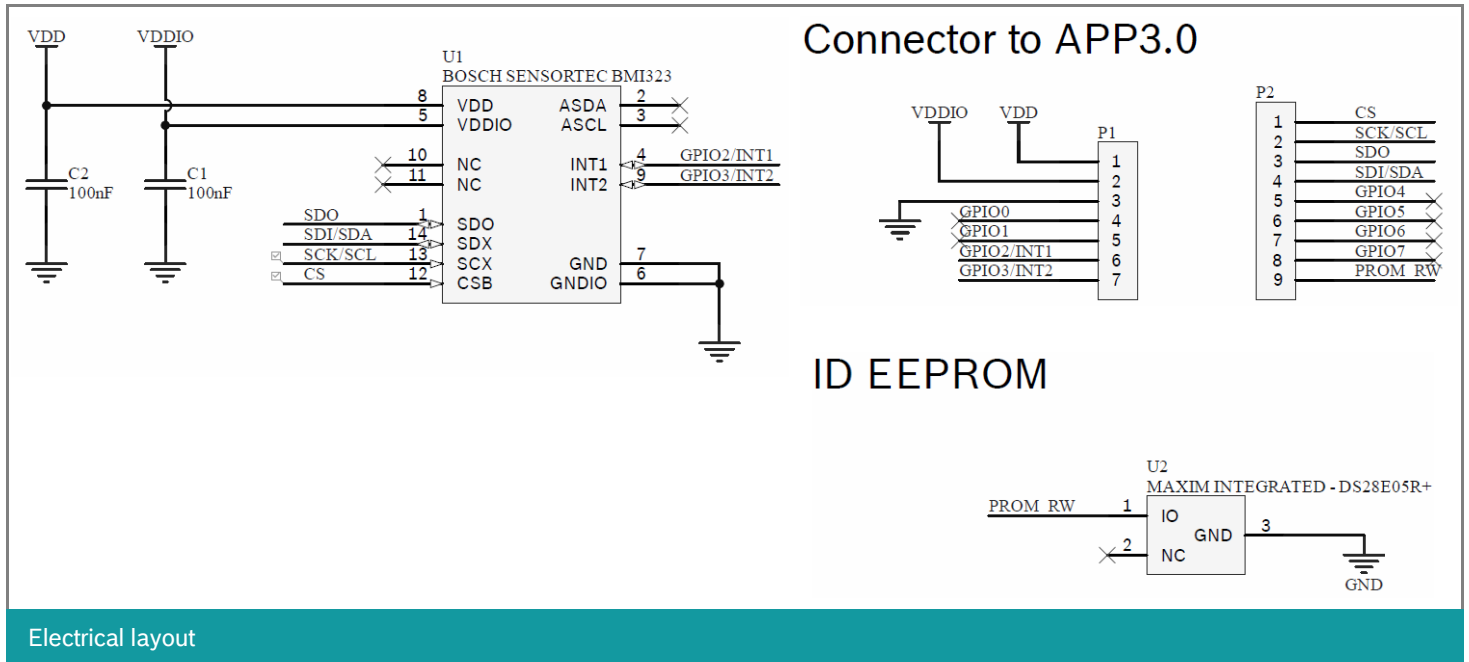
VDD
VDDIO
C2
100nF
C1
100nF
U1
BOSCH SENSORTEC BMI323
8 VDD
5 VDDIO
10 NC
11 NC
SDO 1 SDO
SDI/SDA 14 SDX
SCK/SCL 13 SCX
CS 12 CSB
ASDA 2
ASCL 3
INT1 4 GPIO2/INT1
INT2 9 GPIO3/INT2
GND 7
GNDIO 6

Connector to APP3.0

VDDIO
VDD
P1
1
2
3
GPIO0 4
GPIO1 5
GPIO2/INT1 6
GPIO3/INT2 7

P2
1 CS
2 SCK/SCL
3 SDO
4 SDI/SDA
5 GPIO4
6 GPIO5
7 GPIO6
8 GPIO7
9 PROM_RW

ID EEPROM

U2
MAXIM INTEGRATED - DS28E05R+
PROM_RW 1 IO
2 NC
GND 3
GND

Electrical layout